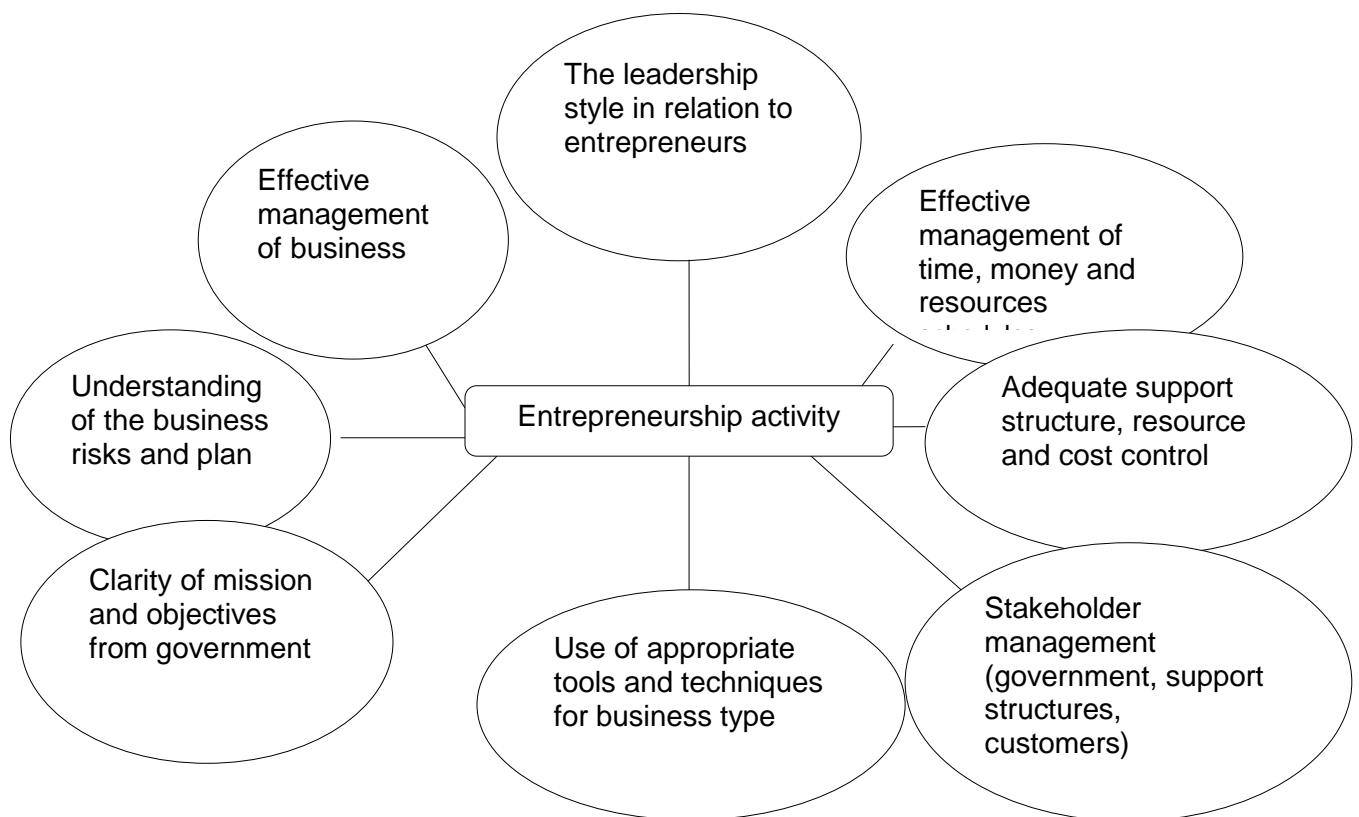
The leadership style in relation to entrepreneurs

Effective management of business

Effective management of time, money and resources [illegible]

Understanding of the business risks and plan

Entrepreneurship activity

Adequate support structure, resource and cost control

Clarity of mission and objectives from government

Use of appropriate tools and techniques for business type

Stakeholder management (government, support structures, customers)